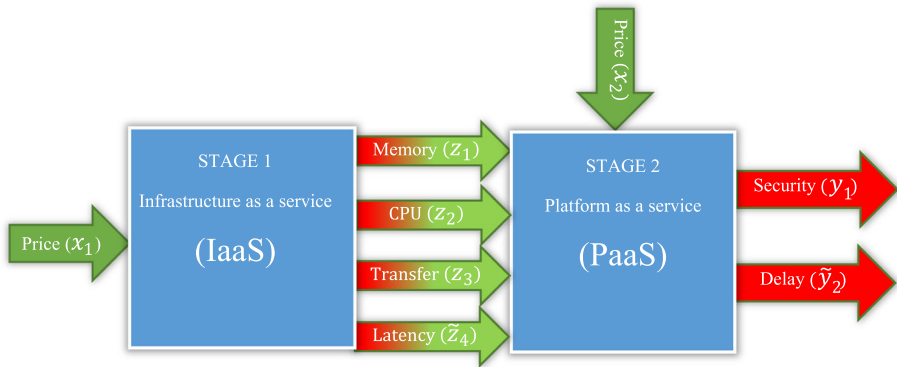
Price ($x_2$)

Price ($x_1$)

STAGE 1

Infrastructure as a service

(IaaS)

Memory ($z_1$)

CPU ($z_2$)

Transfer ($z_3$)

Latency ($\tilde{z}_4$)

STAGE 2

Platform as a service

(PaaS)

Security ($y_1$)

Delay ($\tilde{y}_2$)